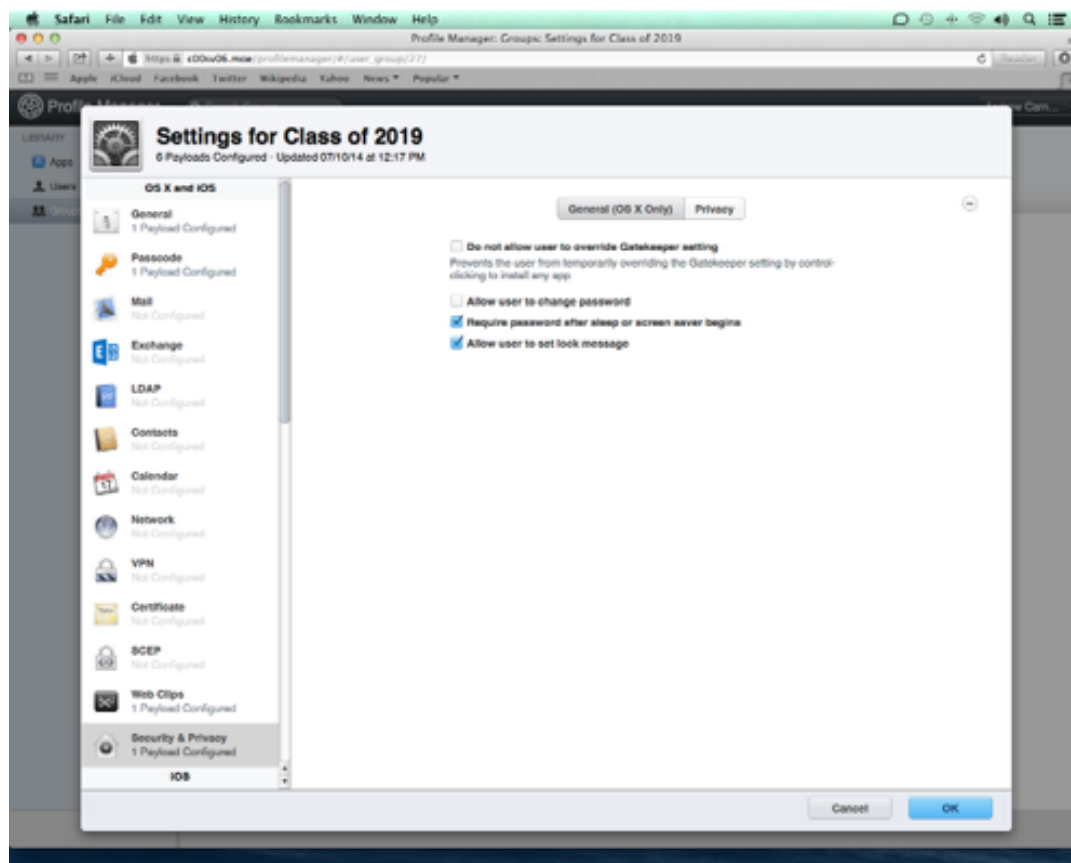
Safari File Edit View History Bookmarks Window Help

Profile Manager: Groups: Settings for Class of 2019

https://c00xv06.moe/profilemanager/#/user_group/27/

Reader

Apple iCloud Facebook Twitter Wikipedia Yahoo News Popular

Profile Manager

LIBRARY

Apps

Users

Groups

Settings for Class of 2019

6 Payloads Configured - Updated 07/10/14 at 12:17 PM

OS X and iOS

General
1 Payload Configured

Passcode
1 Payload Configured

Mail
Not Configured

Exchange
Not Configured

LDAP
Not Configured

Contacts
Not Configured

Calendar
Not Configured

Network
Not Configured

VPN
Not Configured

Certificate
Not Configured

SCEP
Not Configured

Web Clips
1 Payload Configured

Security & Privacy
1 Payload Configured

iOS

General (OS X Only) Privacy

Do not allow user to override Gatekeeper setting
Prevents the user from temporarily overriding the Gatekeeper setting by control-clicking to install any app

Allow user to change password

Require password after sleep or screen saver begins

Allow user to set lock message

Cancel OK